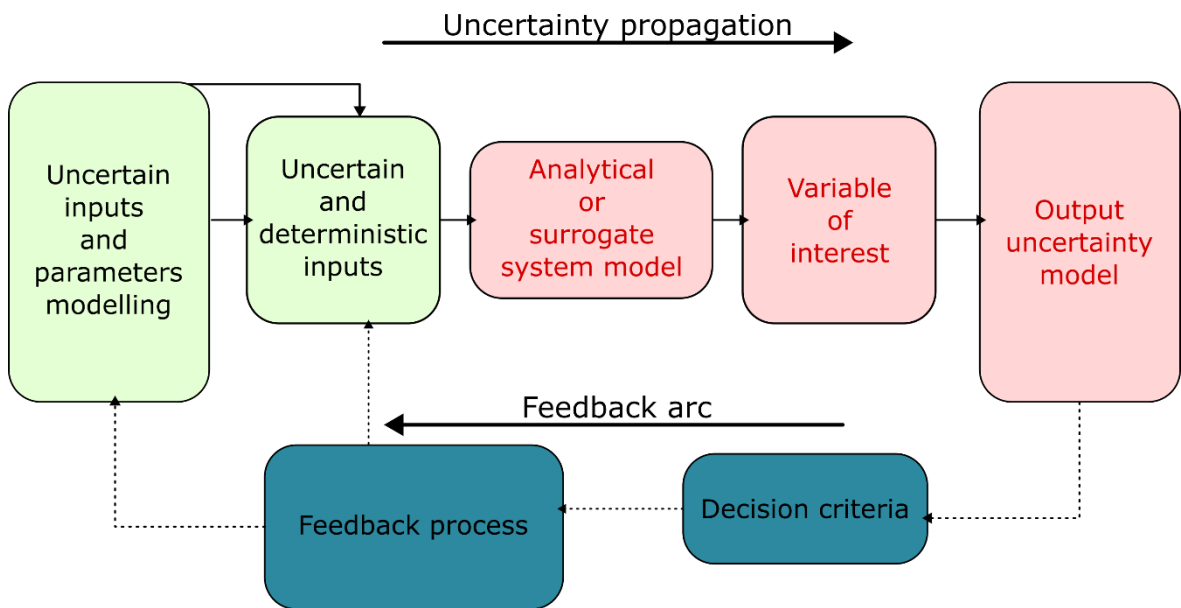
Uncertainty propagation

Uncertain inputs and parameters modelling

Uncertain and deterministic inputs

Analytical or surrogate system model

Variable of interest

Output uncertainty model

Feedback arc

Feedback process

Decision criteria